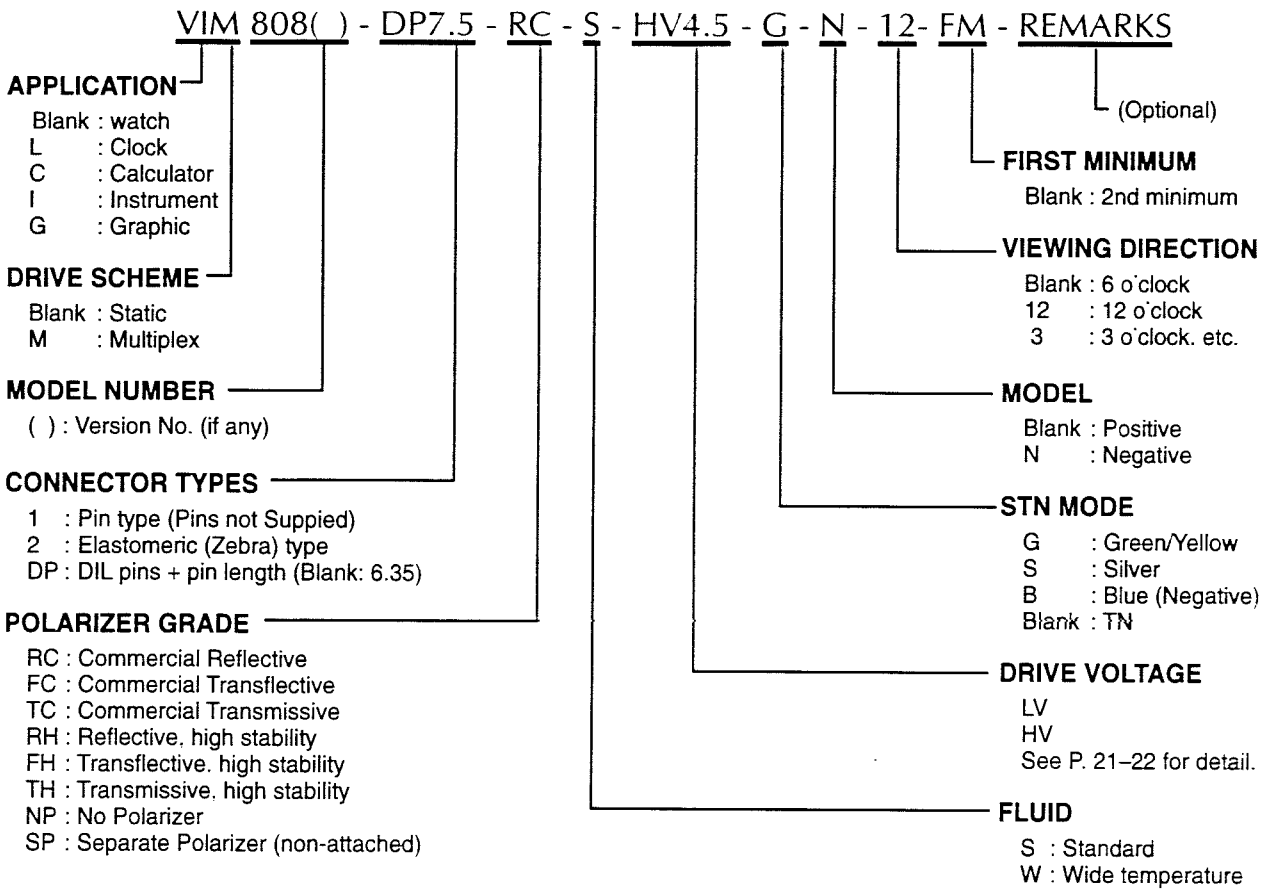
VIM 808( ) - DP7.5 - RC - S - HV4.5 - G - N - 12- FM - REMARKS

(Optional)

APPLICATION
Blank : watch
L : Clock
C : Calculator
I : Instrument
G : Graphic

DRIVE SCHEME
Blank : Static
M : Multiplex

MODEL NUMBER
( ) : Version No. (if any)

CONNECTOR TYPES
1 : Pin type (Pins not Suppied)
2 : Elastomeric (Zebra) type
DP : DIL pins + pin length (Blank: 6.35)

POLARIZER GRADE
RC : Commercial Reflective
FC : Commercial Transflective
TC : Commercial Transmissive
RH : Reflective, high stability
FH : Transflective, high stability
TH : Transmissive, high stability
NP : No Polarizer
SP : Separate Polarizer (non-attached)

FIRST MINIMUM
Blank : 2nd minimum

VIEWING DIRECTION
Blank : 6 o'clock
12 : 12 o'clock
3 : 3 o'clock. etc.

MODEL
Blank : Positive
N : Negative

STN MODE
G : Green/Yellow
S : Silver
B : Blue (Negative)
Blank : TN

DRIVE VOLTAGE
LV
HV
See P. 21–22 for detail.

FLUID
S : Standard
W : Wide temperature